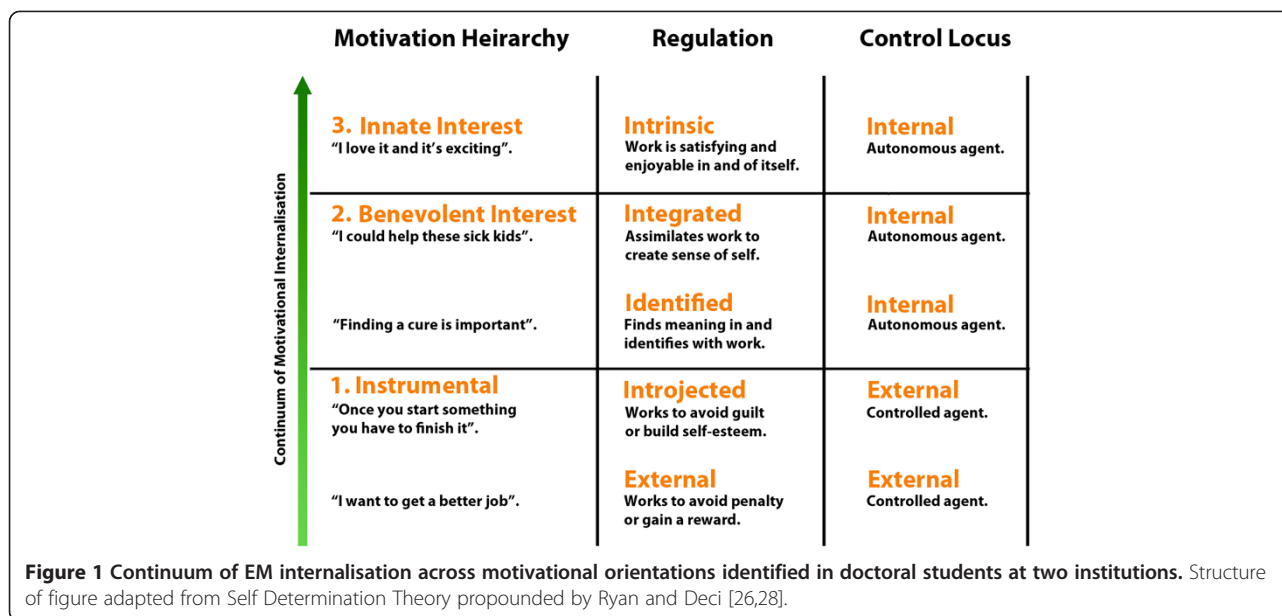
Continuum of Motivational Internalisation

| Motivation Heirarchy | Regulation | Control Locus |
|---|---|---|
| 3. Innate Interest "I love it and it's exciting". | Intrinsic Work is satisfying and enjoyable in and of itself. | Internal Autonomous agent. |
| 2. Benevolent Interest "I could help these sick kids". | Integrated Assimilates work to create sense of self. | Internal Autonomous agent. |
| "Finding a cure is important". | Identified Finds meaning in and identifies with work. | Internal Autonomous agent. |
| 1. Instrumental "Once you start something you have to finish it". | Introjected Works to avoid guilt or build self-esteem. | External Controlled agent. |
| "I want to get a better job". | External Works to avoid penalty or gain a reward. | External Controlled agent. |

**Figure 1 Continuum of EM internalisation across motivational orientations identified in doctoral students at two institutions.** Structure of figure adapted from Self Determination Theory propounded by Ryan and Deci [26,28].